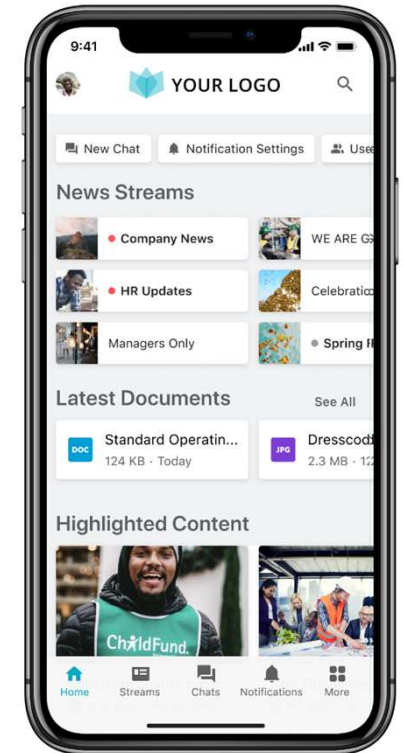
9:41

YOUR LOGO

New Chat
Notification Settings
Use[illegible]

News Streams

Company News
WE ARE G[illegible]
HR Updates
Celebratio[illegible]
Managers Only
Spring F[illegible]

Latest Documents
See All

DOC
Standard Operatin...
124 KB · Today

JPG
Dresscod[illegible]
2.3 MB · 1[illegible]

Highlighted Content

ChildFund.

Home
Streams
Chats
Notifications
More